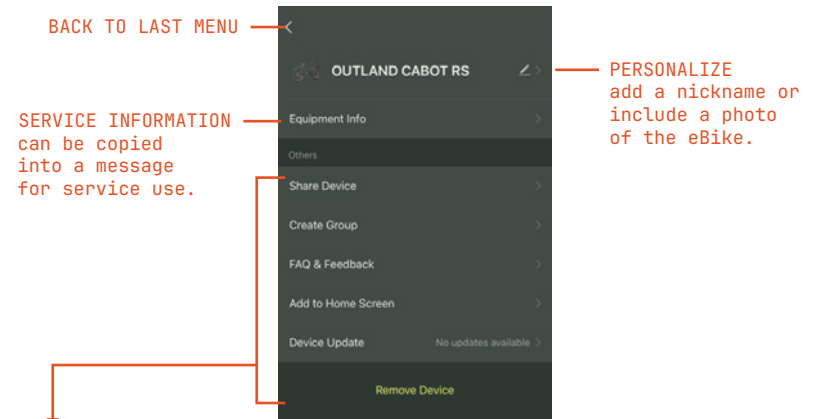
BACK TO LAST MENU

OUTLAND CABOT RS

PERSONALIZE
add a nickname or include a photo of the eBike.

SERVICE INFORMATION
can be copied into a message for service use.

Equipment Info

Others

Share Device

Create Group

FAQ & Feedback

Add to Home Screen

Device Update No updates available

Remove Device